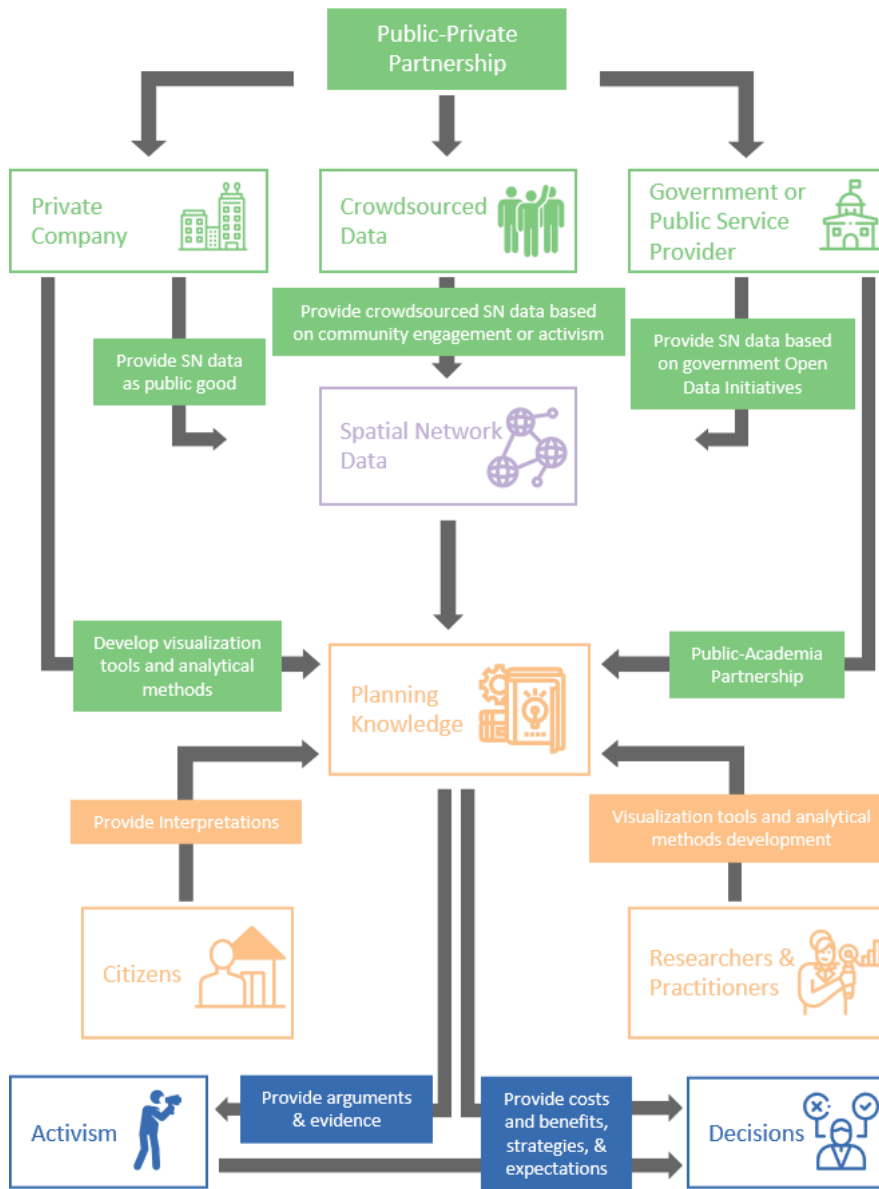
Public-Private Partnership

Private Company

Crowdsourced Data

Government or Public Service Provider

Provide crowdsourced SN data based on community engagement or activism

Provide SN data as public good

Provide SN data based on government Open Data Initiatives

Spatial Network Data

Develop visualization tools and analytical methods

Public-Academia Partnership

Planning Knowledge

Provide Interpretations

Visualization tools and analytical methods development

Citizens

Researchers & Practitioners

Activism

Provide arguments & evidence

Provide costs and benefits, strategies, & expectations

Decisions